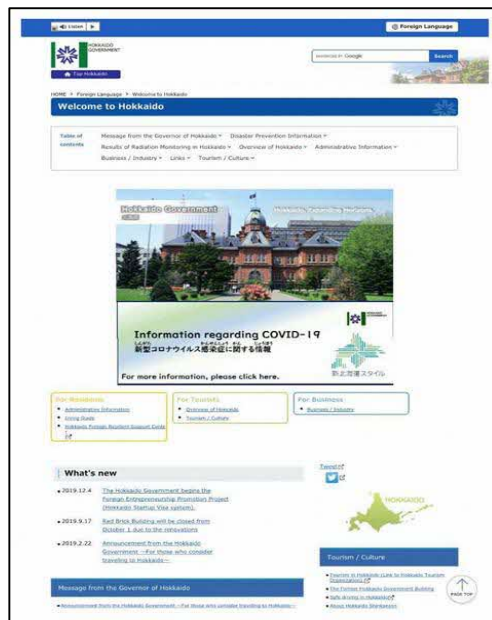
Listen ▶

Foreign Language

HOKKAIDO GOVERNMENT

Top Hokkaido

ENHANCED BY Google

Search

HOME > Foreign Language > Welcome to Hokkaido

Welcome to Hokkaido

Table of contents

Message from the Governor of Hokkaido ▾ Disaster Prevention Information ▾ Results of Radiation Monitoring in Hokkaido ▾ Overview of Hokkaido ▾ Administrative Information ▾ Business / Industry ▾ Links ▾ Tourism / Culture ▾

Hokkaido Government

Hokkaido Prefectural Government

Information regarding COVID-19

新型コロナウイルス感染症に関する情報

新北海道スタイル

For more information, please click here.

For Residents

- Administrative Information
- Living Guide
- Hokkaido Foreign Resident Support Center

For Tourists

- Overview of Hokkaido
- Tourism / Culture

For Business

- Business / Industry

What's new

- 2019.12.4 The Hokkaido Government begins the Foreign Entrepreneurship Promotion Project (Hokkaido Startup Visa system).
- 2019.9.17 Red Brick Building will be closed from October 1 due to the renovations
- 2019.2.22 Announcement from the Hokkaido Government ～For those who consider traveling to Hokkaido～

Twitter

HOKKAIDO

Tourism / Culture

- Tourism in Hokkaido (Link to Hokkaido Tourism Organization)
- The Former Hokkaido Government Building
- Safe driving in Hokkaido
- About Hokkaido Shirokane

PAGE TOP

Message from the Governor of Hokkaido

- Announcement from the Hokkaido Government ～For those who consider traveling to Hokkaido～